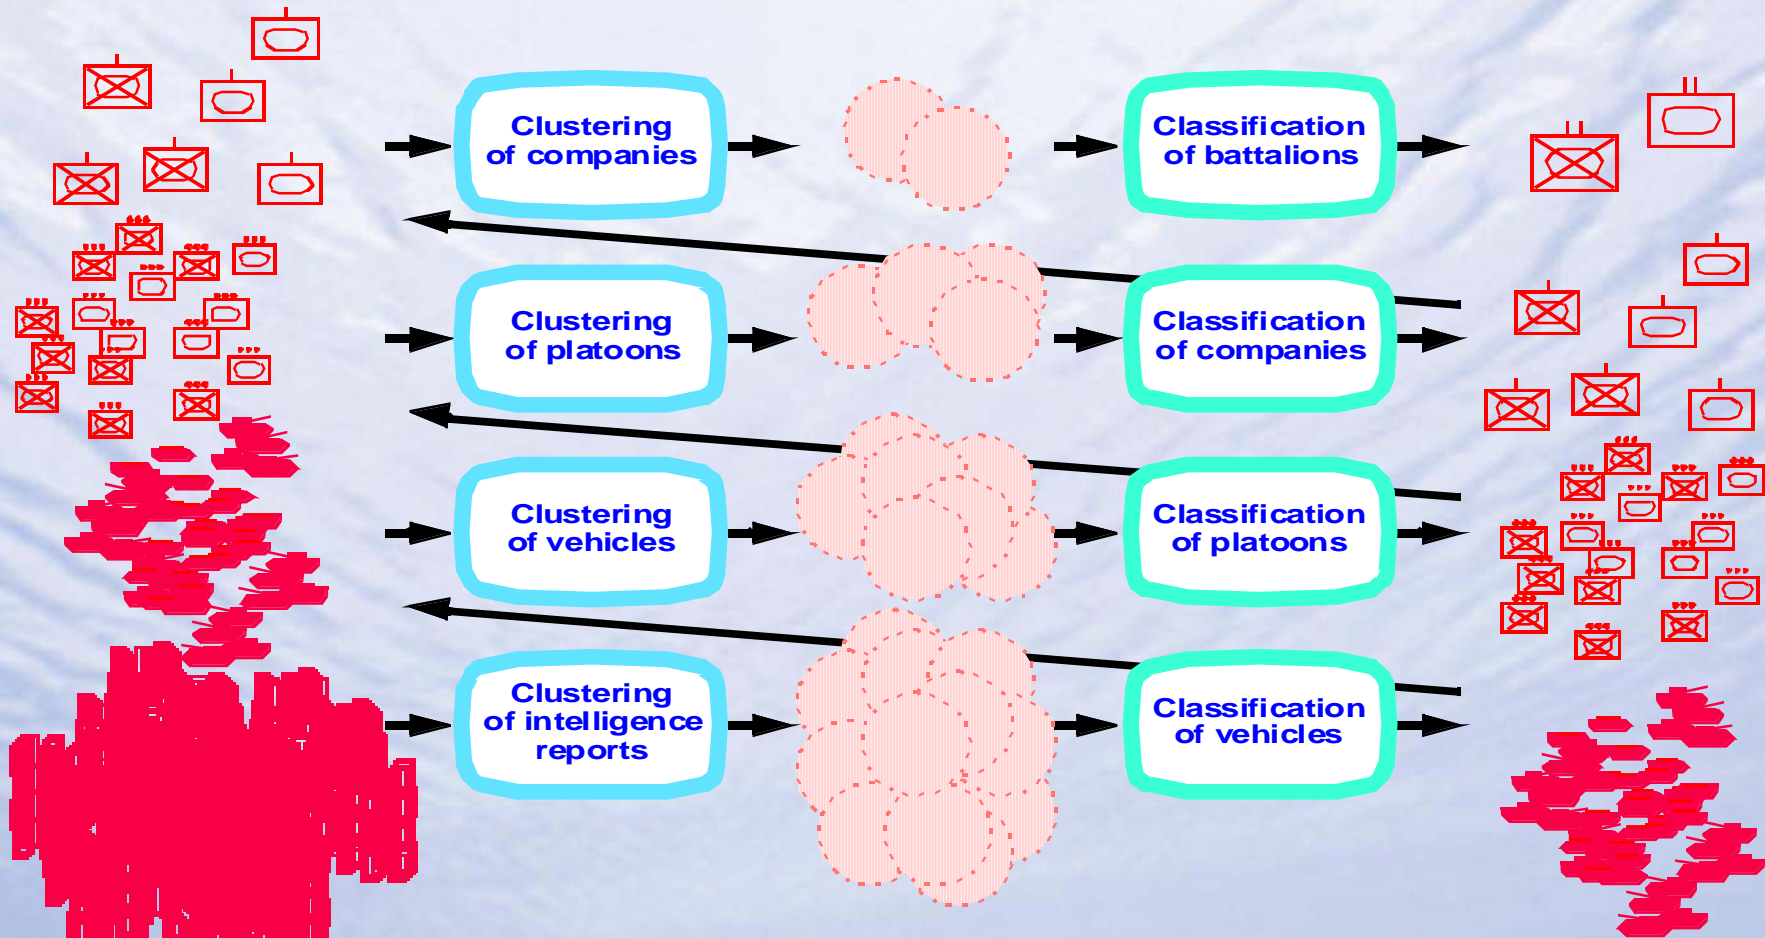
Clustering of companies

Classification of battalions

Clustering of platoons

Classification of companies

Clustering of vehicles

Classification of platoons

Clustering of intelligence reports

Classification of vehicles